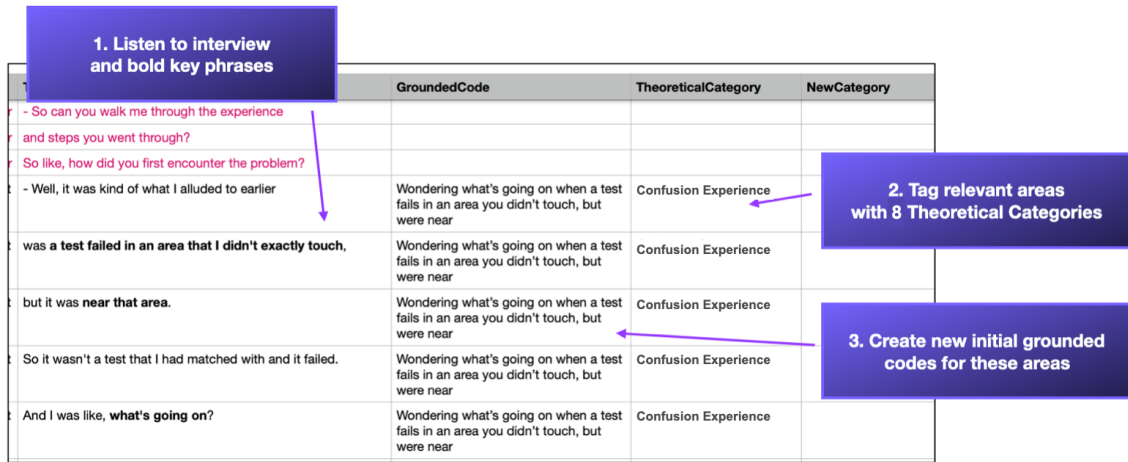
1. Listen to interview and bold key phrases

| | T | GroundedCode | TheoreticalCategory | NewCategory |
|---|---|---|---|---|
| r | - So can you walk me through the experience | | | |
| r | and steps you went through? | | | |
| r | So like, how did you first encounter the problem? | | | |
| t | - Well, it was kind of what I alluded to earlier | Wondering what's going on when a test fails in an area you didn't touch, but were near | Confusion Experience | |
| t | was **a test failed in an area that I didn't exactly touch**, | Wondering what's going on when a test fails in an area you didn't touch, but were near | Confusion Experience | |
| t | but it was **near that area**. | Wondering what's going on when a test fails in an area you didn't touch, but were near | Confusion Experience | |
| t | So it wasn't a test that I had matched with and it failed. | Wondering what's going on when a test fails in an area you didn't touch, but were near | Confusion Experience | |
| t | And I was like, **what's going on**? | Wondering what's going on when a test fails in an area you didn't touch, but were near | Confusion Experience | |

2. Tag relevant areas with 8 Theoretical Categories

3. Create new initial grounded codes for these areas